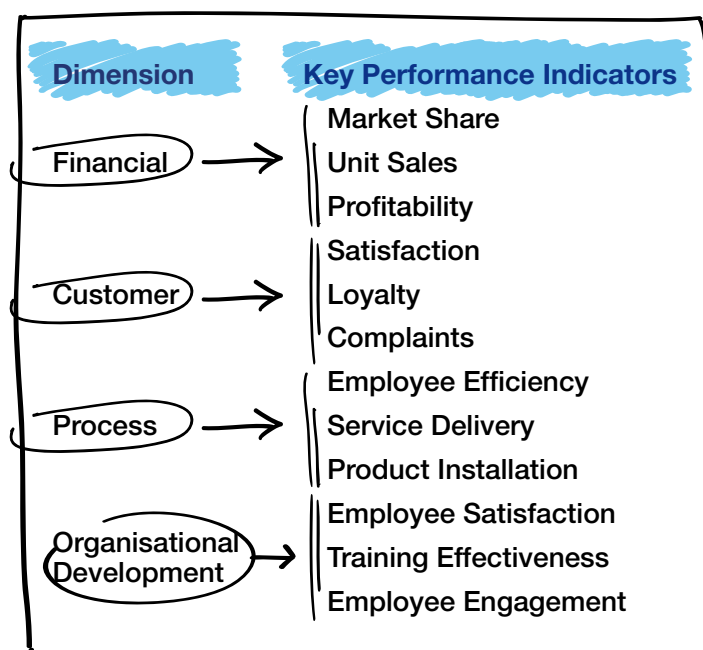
Dimension

Key Performance Indicators

Financial

Market Share
Unit Sales
Profitability

Customer

Satisfaction
Loyalty
Complaints

Process

Employee Efficiency
Service Delivery
Product Installation

Organisational Development

Employee Satisfaction
Training Effectiveness
Employee Engagement